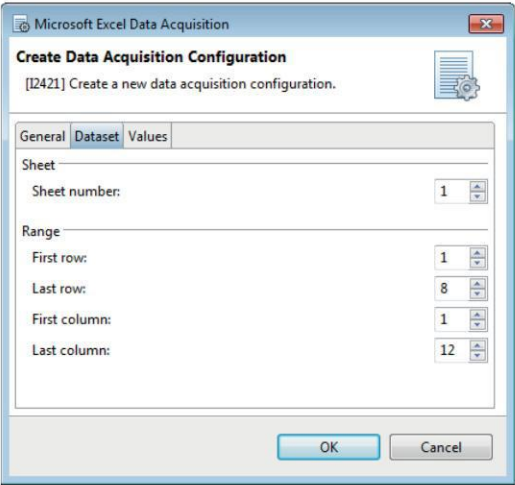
Microsoft Excel Data Acquisition

Create Data Acquisition Configuration
[I2421] Create a new data acquisition configuration.

General Dataset Values

Sheet
Sheet number: 1

Range
First row: 1
Last row: 8
First column: 1
Last column: 12

OK Cancel